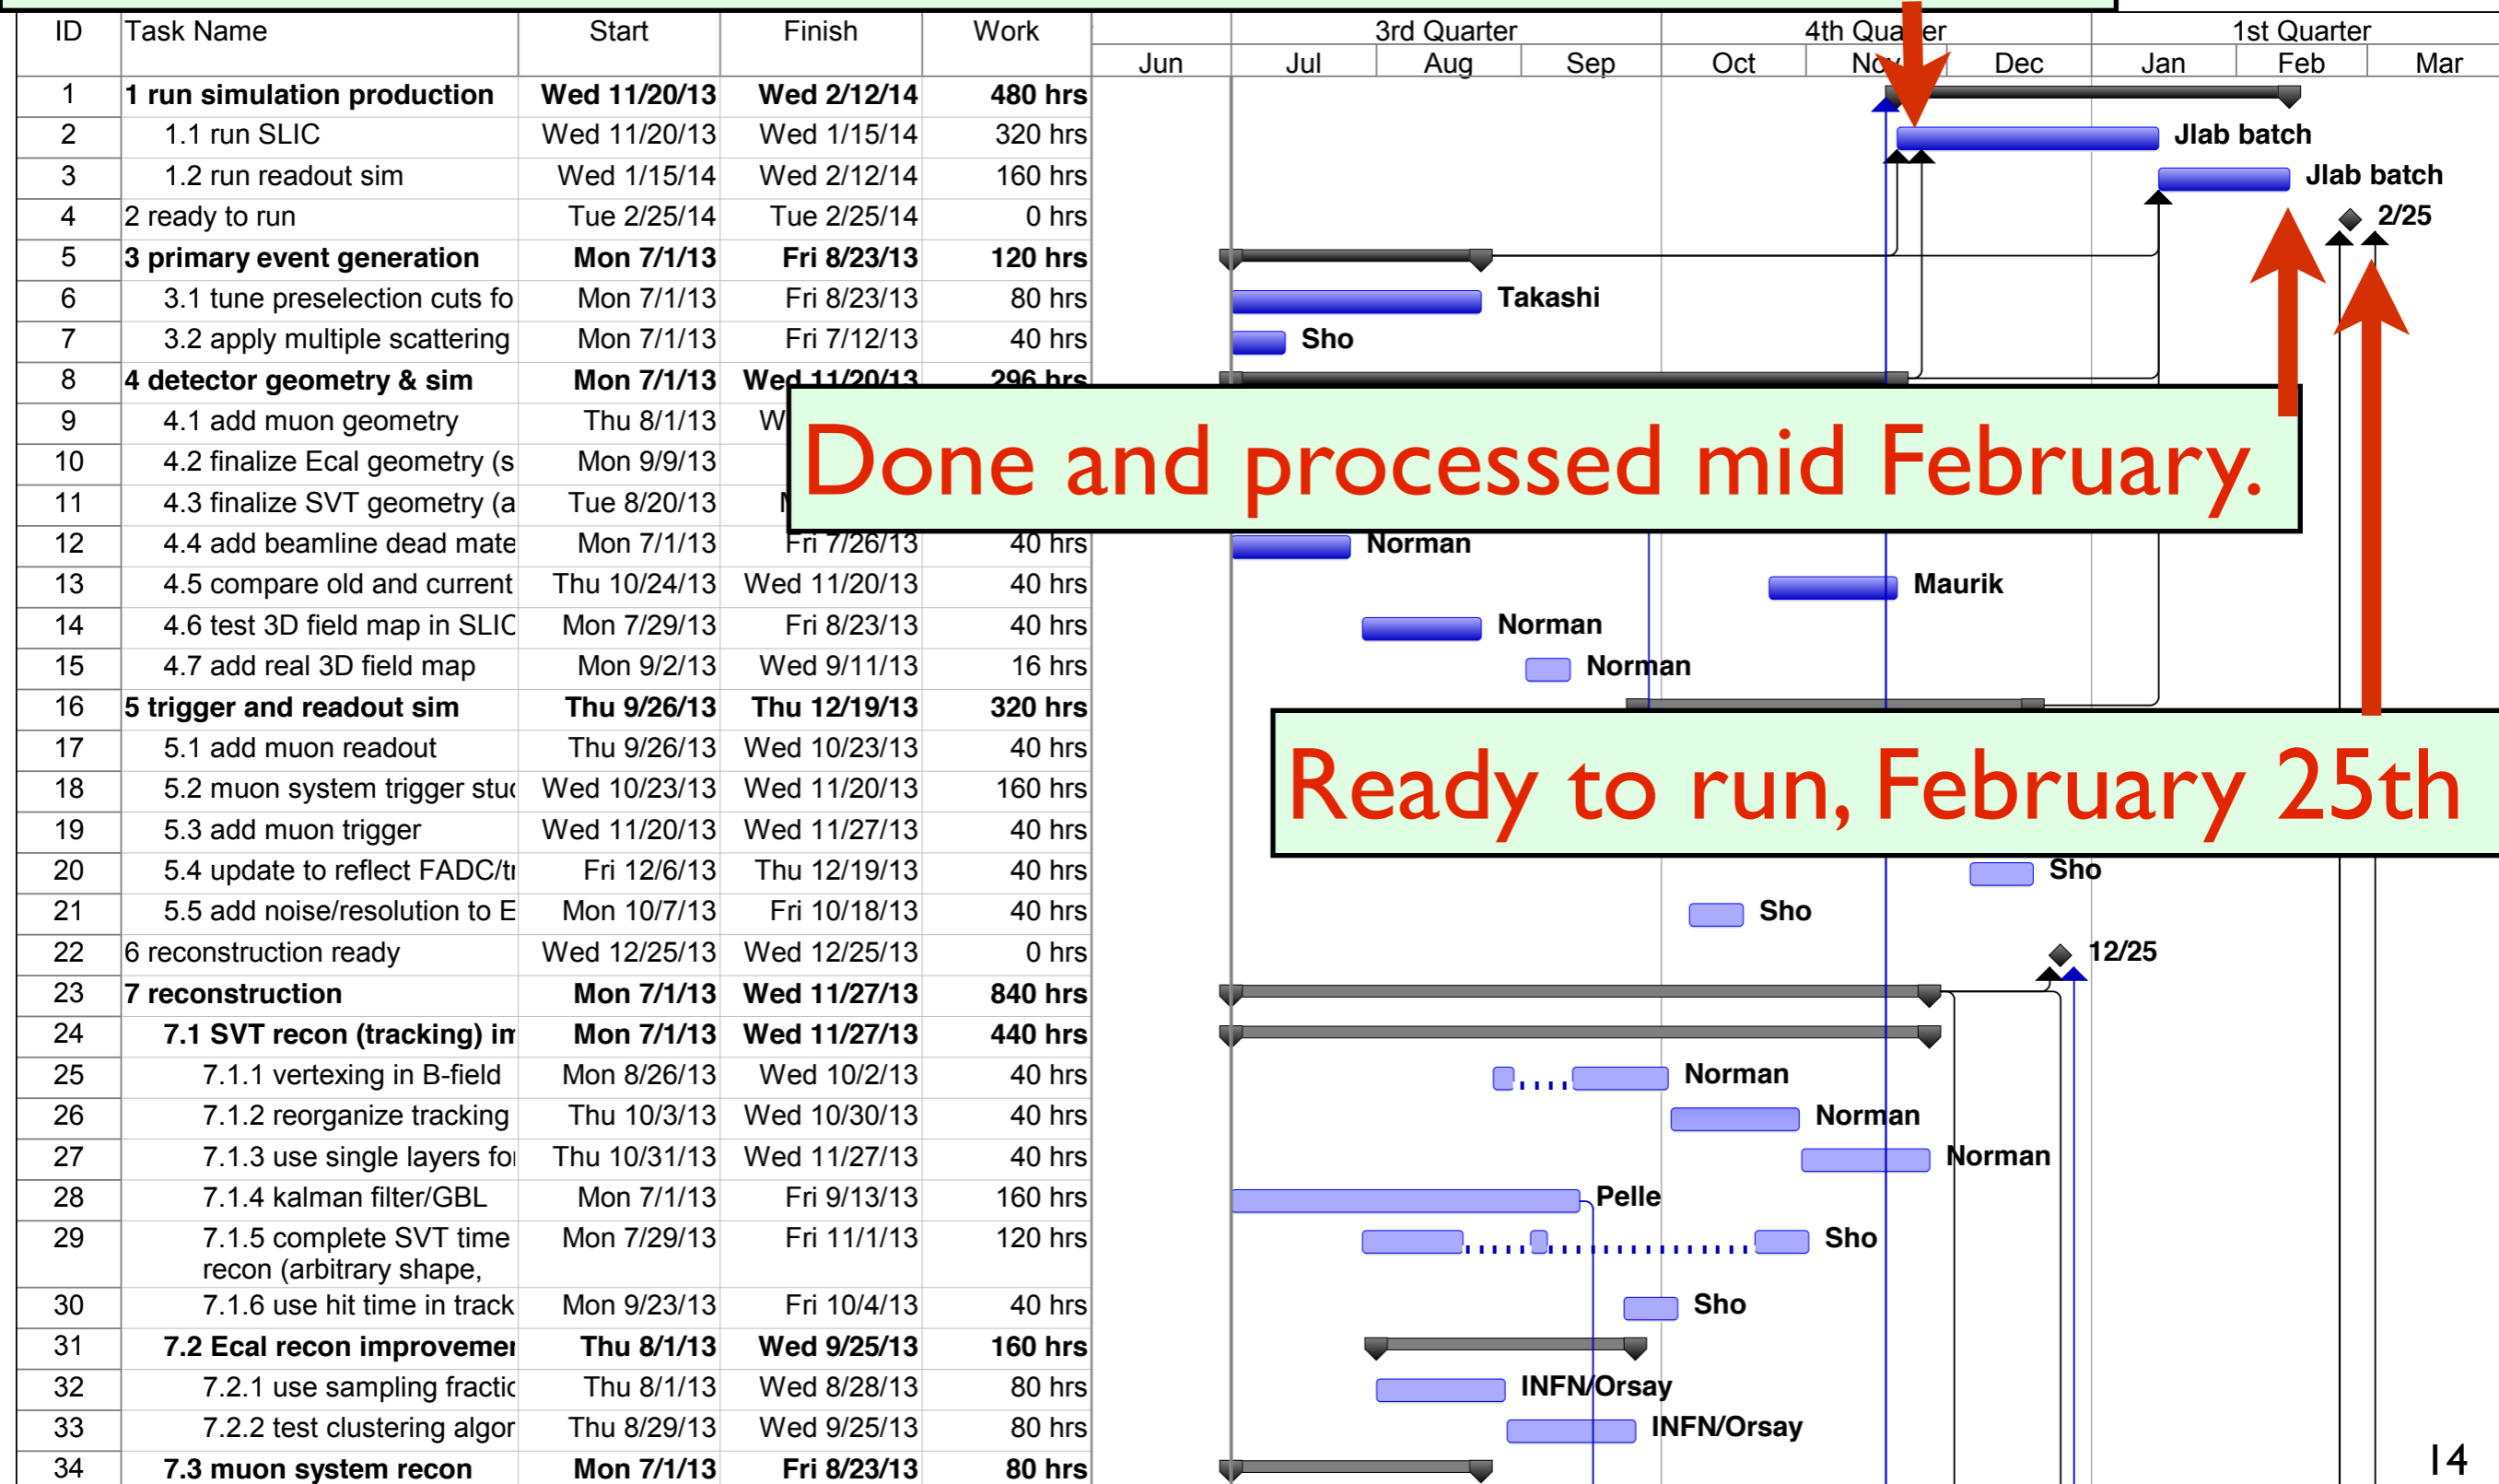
| ID | Task Name | Start | Finish | Work |
|---|---|---|---|---|
| 1 | 1 run simulation production | Wed 11/20/13 | Wed 2/12/14 | 480 hrs |
| 2 | 1.1 run SLIC | Wed 11/20/13 | Wed 1/15/14 | 320 hrs |
| 3 | 1.2 run readout sim | Wed 1/15/14 | Wed 2/12/14 | 160 hrs |
| 4 | 2 ready to run | Tue 2/25/14 | Tue 2/25/14 | 0 hrs |
| 5 | 3 primary event generation | Mon 7/1/13 | Fri 8/23/13 | 120 hrs |
| 6 | 3.1 tune preselection cuts fo | Mon 7/1/13 | Fri 8/23/13 | 80 hrs |
| 7 | 3.2 apply multiple scattering | Mon 7/1/13 | Fri 7/12/13 | 40 hrs |
| 8 | 4 detector geometry & sim | Mon 7/1/13 | Wed 11/20/13 | 296 hrs |
| 9 | 4.1 add muon geometry | Thu 8/1/13 | W | |
| 10 | 4.2 finalize Ecal geometry (s | Mon 9/9/13 | | |
| 11 | 4.3 finalize SVT geometry (a | Tue 8/20/13 | N | |
| 12 | 4.4 add beamline dead mate | Mon 7/1/13 | Fri 7/26/13 | 40 hrs |
| 13 | 4.5 compare old and current | Thu 10/24/13 | Wed 11/20/13 | 40 hrs |
| 14 | 4.6 test 3D field map in SLIC | Mon 7/29/13 | Fri 8/23/13 | 40 hrs |
| 15 | 4.7 add real 3D field map | Mon 9/2/13 | Wed 9/11/13 | 16 hrs |
| 16 | 5 trigger and readout sim | Thu 9/26/13 | Thu 12/19/13 | 320 hrs |
| 17 | 5.1 add muon readout | Thu 9/26/13 | Wed 10/23/13 | 40 hrs |
| 18 | 5.2 muon system trigger stu | Wed 10/23/13 | Wed 11/20/13 | 160 hrs |
| 19 | 5.3 add muon trigger | Wed 11/20/13 | Wed 11/27/13 | 40 hrs |
| 20 | 5.4 update to reflect FADC/t | Fri 12/6/13 | Thu 12/19/13 | 40 hrs |
| 21 | 5.5 add noise/resolution to E | Mon 10/7/13 | Fri 10/18/13 | 40 hrs |
| 22 | 6 reconstruction ready | Wed 12/25/13 | Wed 12/25/13 | 0 hrs |
| 23 | 7 reconstruction | Mon 7/1/13 | Wed 11/27/13 | 840 hrs |
| 24 | 7.1 SVT recon (tracking) in | Mon 7/1/13 | Wed 11/27/13 | 440 hrs |
| 25 | 7.1.1 vertexing in B-field | Mon 8/26/13 | Wed 10/2/13 | 40 hrs |
| 26 | 7.1.2 reorganize tracking | Thu 10/3/13 | Wed 10/30/13 | 40 hrs |
| 27 | 7.1.3 use single layers fo | Thu 10/31/13 | Wed 11/27/13 | 40 hrs |
| 28 | 7.1.4 kalman filter/GBL | Mon 7/1/13 | Fri 9/13/13 | 160 hrs |
| 29 | 7.1.5 complete SVT time recon (arbitrary shape, | Mon 7/29/13 | Fri 11/1/13 | 120 hrs |
| 30 | 7.1.6 use hit time in track | Mon 9/23/13 | Fri 10/4/13 | 40 hrs |
| 31 | 7.2 Ecal recon improveme | Thu 8/1/13 | Wed 9/25/13 | 160 hrs |
| 32 | 7.2.1 use sampling fracti | Thu 8/1/13 | Wed 8/28/13 | 80 hrs |
| 33 | 7.2.2 test clustering algo | Thu 8/29/13 | Wed 9/25/13 | 80 hrs |
| 34 | 7.3 muon system recon | Mon 7/1/13 | Fri 8/23/13 | 80 hrs |

3rd Quarter 4th Quarter 1st Quarter
Jun Jul Aug Sep Oct Nov Dec Jan Feb Mar

Jlab batch
Jlab batch
2/25
Takashi
Sho
Done and processed mid February.
Norman
Maurik
Norman
Norman
Ready to run, February 25th
Sho
Sho
12/25
Norman
Norman
Norman
Pelle
Sho
Sho
INFN/Orsay
INFN/Orsay
14